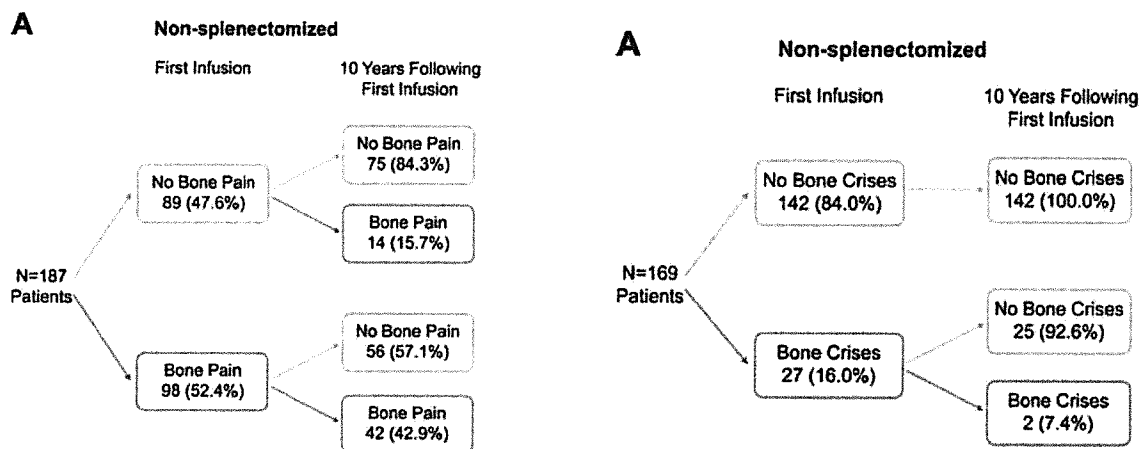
A

Non-splenectomized

First Infusion

10 Years Following First Infusion

No Bone Pain 89 (47.6%)

No Bone Pain 75 (84.3%)

Bone Pain 14 (15.7%)

N=187 Patients

Bone Pain 98 (52.4%)

No Bone Pain 56 (57.1%)

Bone Pain 42 (42.9%)

A

Non-splenectomized

First Infusion

10 Years Following First Infusion

No Bone Crises 142 (84.0%)

No Bone Crises 142 (100.0%)

N=169 Patients

Bone Crises 27 (16.0%)

No Bone Crises 25 (92.6%)

Bone Crises 2 (7.4%)